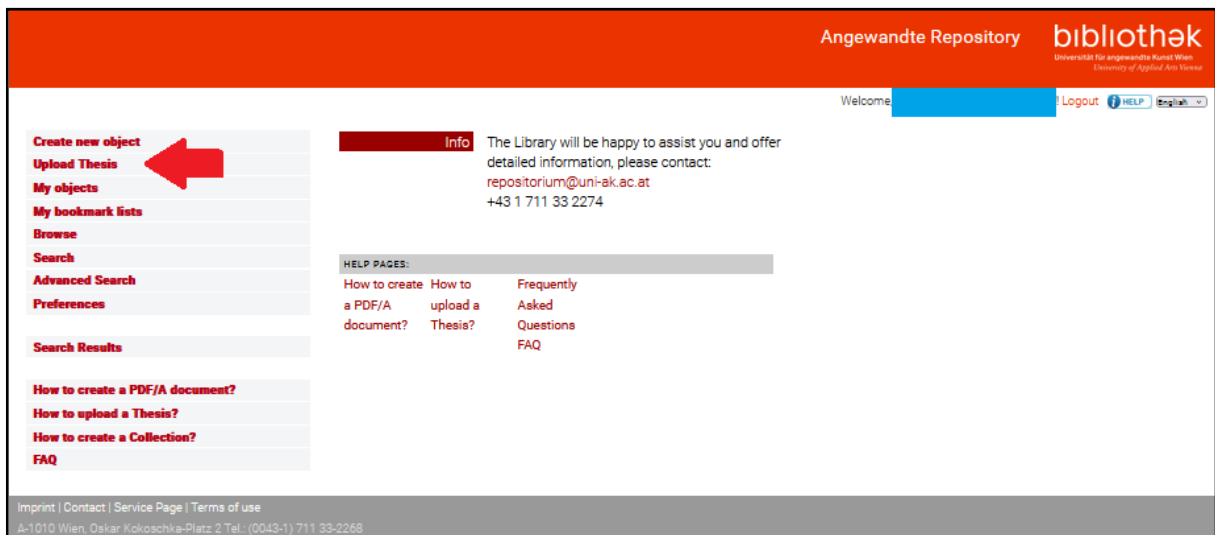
Angewandte Repository

bibliothək
Universität für angewandte Kunst Wien
University of Applied Arts Vienna

Welcome, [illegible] ! Logout HELP English

Create new object
Upload Thesis
My objects
My bookmark lists
Browse
Search
Advanced Search
Preferences

Search Results

How to create a PDF/A document?
How to upload a Thesis?
How to create a Collection?
FAQ

Info

The Library will be happy to assist you and offer detailed information, please contact:
repositorium@uni-ak.ac.at
+43 1 711 33 2274

HELP PAGES:

How to create a PDF/A document?

How to upload a Thesis?

Frequently Asked Questions FAQ

Imprint | Contact | Service Page | Terms of use
A-1010 Wien, Oskar Kokoschka-Platz 2 Tel.: (0043-1) 711 33-2268